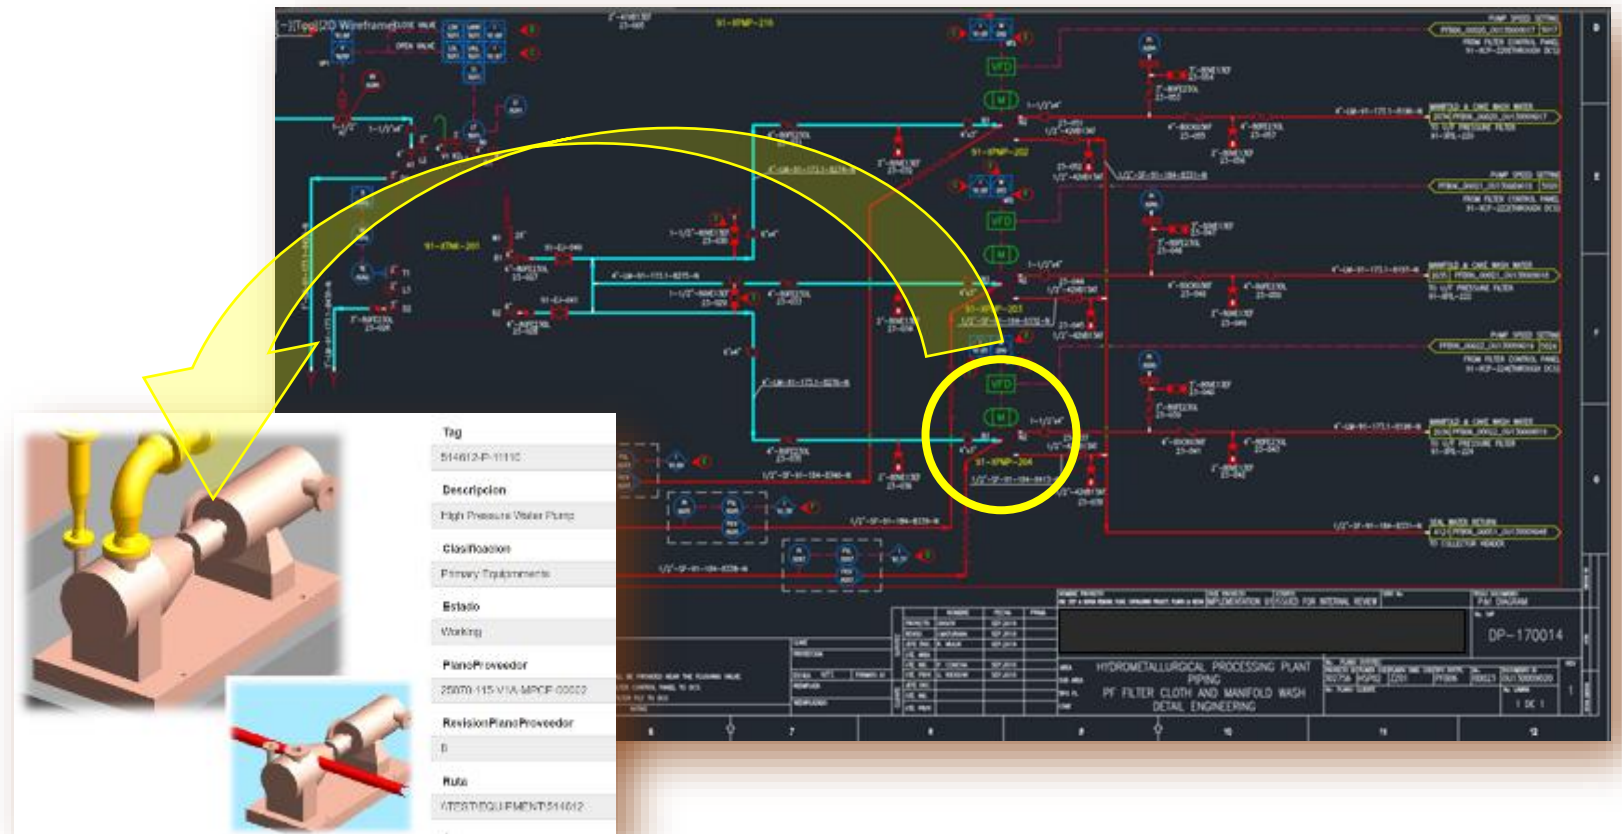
[-][Top][2D Wireframe]

VFD

VFD

VFD

HYDROMETALLURGICAL PROCESSING PLANT
PIPING
PF FILTER CLOTH AND MANIFOLD WASH
DETAIL ENGINEERING

DP-170014

P&I DIAGRAM

Tag
514612-P-11110

Descripcion
High Pressure Water Pump

Clasificacion
Primary Equipments

Estado
Working

PlanoProveedor
25070-115-V1A-MPCF-00002

RevisionPlanoProveedor
0

Ruta
\TEST\EQUIPMENT\514612